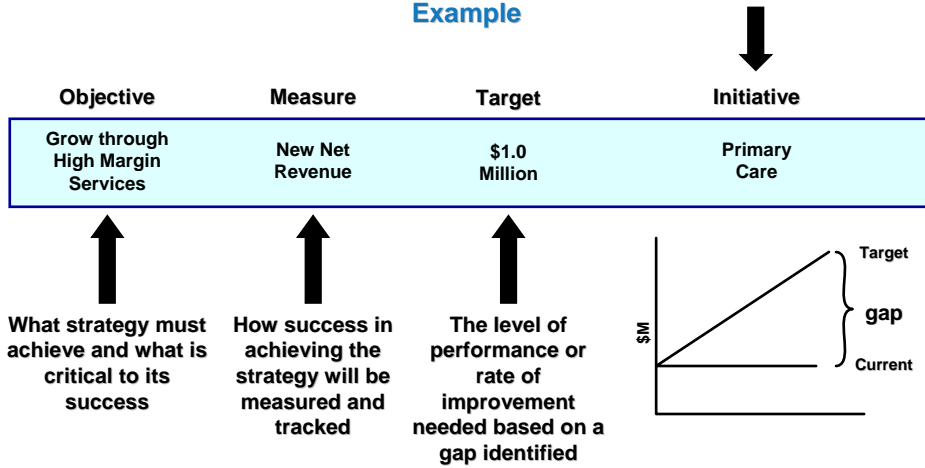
Example

| Objective | Measure | Target | Initiative |
|---|---|---|---|
| Grow through High Margin Services | New Net Revenue | \$1.0 Million | Primary Care |

What strategy must achieve and what is critical to its success

How success in achieving the strategy will be measured and tracked

The level of performance or rate of improvement needed based on a gap identified

Target

gap

\$M

Current